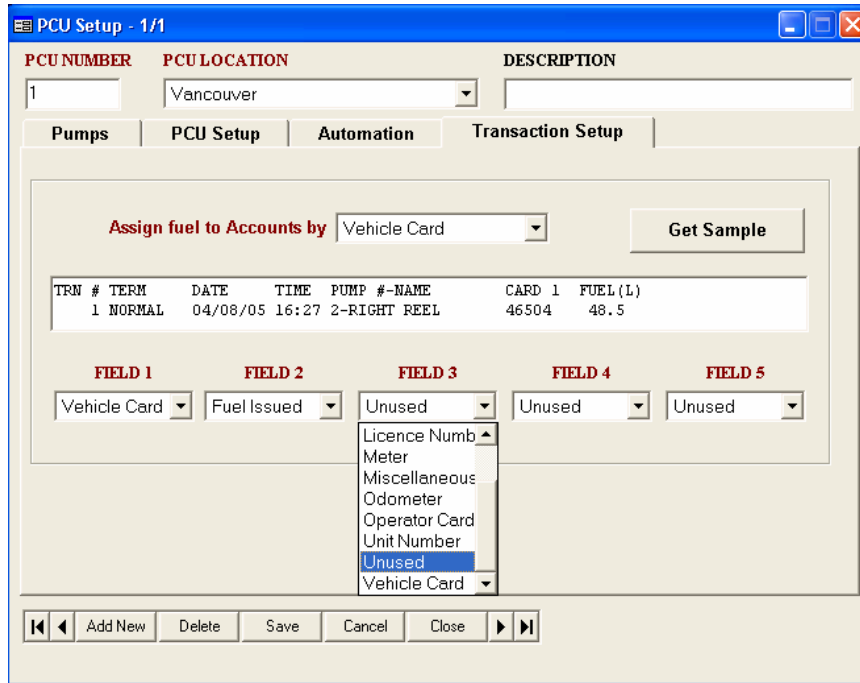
PCU Setup - 1/1

PCU NUMBER
1

PCU LOCATION
Vancouver

DESCRIPTION

Pumps | PCU Setup | Automation | Transaction Setup

Assign fuel to Accounts by Vehicle Card

Get Sample

TRN # TERM DATE TIME PUMP #-NAME CARD 1 FUEL(L)
1 NORMAL 04/08/05 16:27 2-RIGHT REEL 46504 48.5

FIELD 1
Vehicle Card

FIELD 2
Fuel Issued

FIELD 3
Unused

FIELD 4
Unused

FIELD 5
Unused

Licence Numb
Meter
Miscellaneous
Odometer
Operator Card
Unit Number
Unused
Vehicle Card

Add New | Delete | Save | Cancel | Close